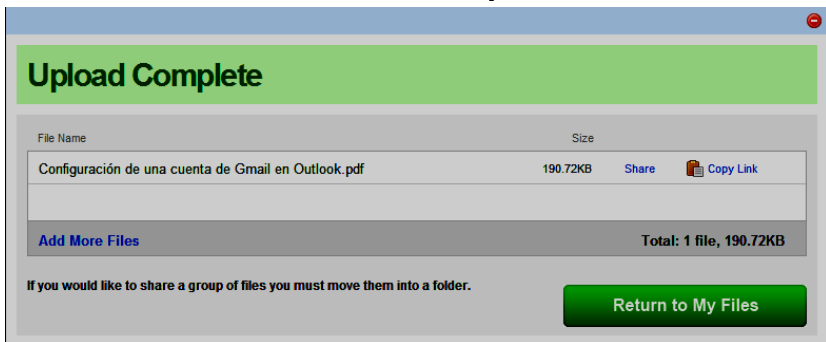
Upload Complete

| File Name | Size | | |
|---|---|---|---|
| Configuración de una cuenta de Gmail en Outlook.pdf | 190.72KB | Share | Copy Link |

Add More Files

Total: 1 file, 190.72KB

If you would like to share a group of files you must move them into a folder.

Return to My Files